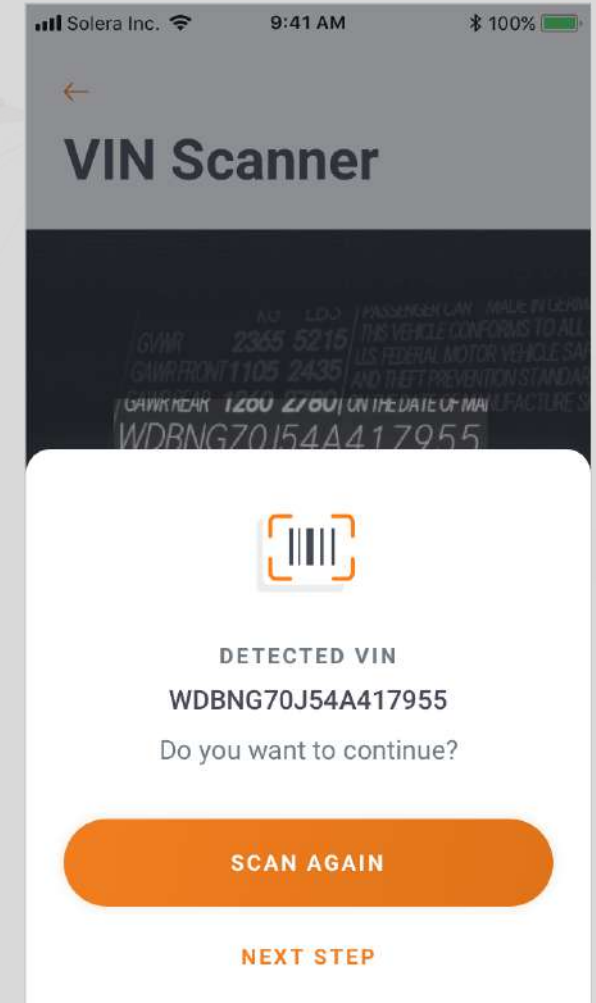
Solera Inc. 9:41 AM 100%

←

VIN Scanner

KG LBS PASSENGER CAR MADE IN GERM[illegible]
GVWR 2365 5215 THIS VEHICLE CONFORMS TO ALL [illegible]
GAWR FRONT 1105 2435 U.S. FEDERAL MOTOR VEHICLE SA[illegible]
GAWR REAR 1260 2780 AND THEFT PREVENTION STANDAR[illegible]
ON THE DATE OF MA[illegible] MANUFACTURE S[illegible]
WDBNG70J54A417955

DETECTED VIN

WDBNG70J54A417955

Do you want to continue?

SCAN AGAIN

NEXT STEP